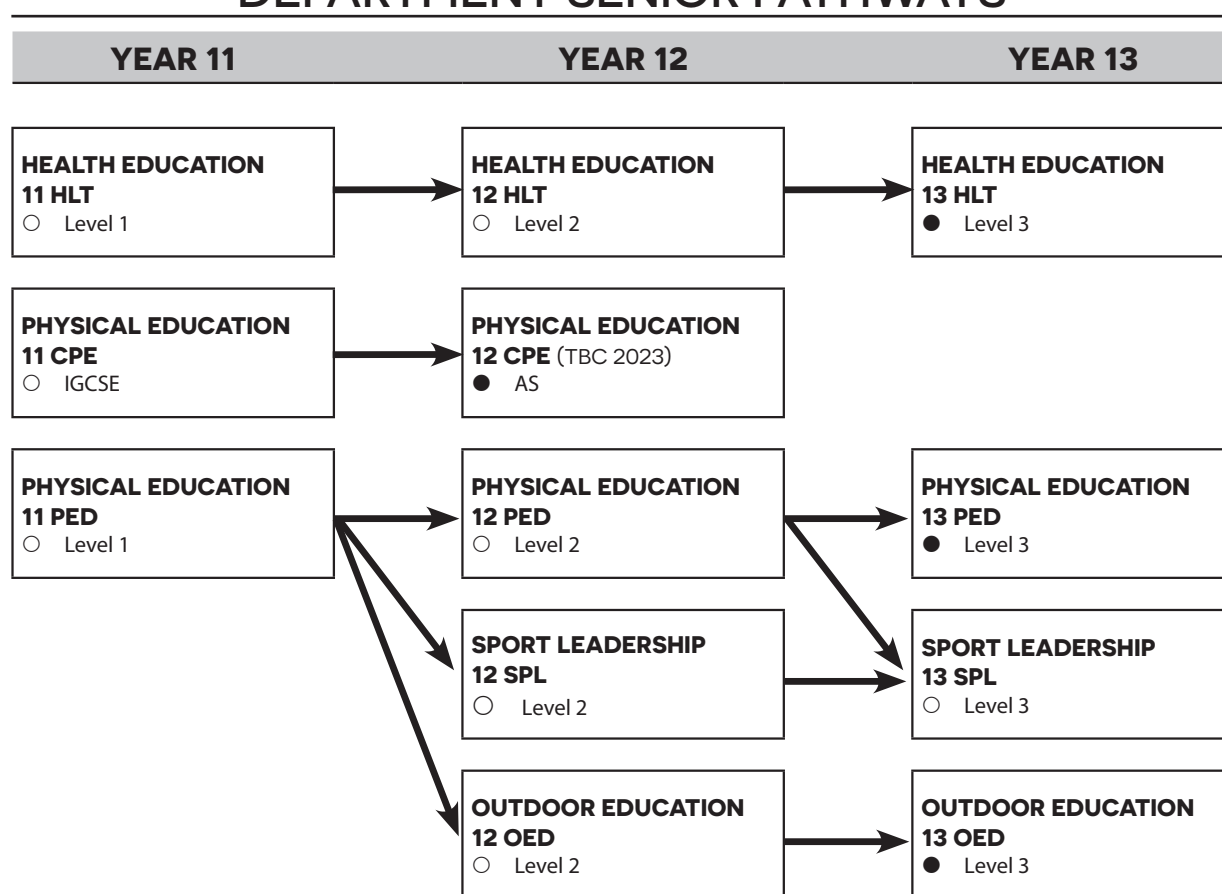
DEPARTMENT SENIOR PATHWAYS

YEAR 11

YEAR 12

YEAR 13

HEALTH EDUCATION
11 HLT
○ Level 1

HEALTH EDUCATION
12 HLT
○ Level 2

HEALTH EDUCATION
13 HLT
● Level 3

PHYSICAL EDUCATION
11 CPE
○ IGCSE

PHYSICAL EDUCATION
12 CPE (TBC 2023)
● AS

PHYSICAL EDUCATION
11 PED
○ Level 1

PHYSICAL EDUCATION
12 PED
○ Level 2

PHYSICAL EDUCATION
13 PED
● Level 3

SPORT LEADERSHIP
12 SPL
○ Level 2

SPORT LEADERSHIP
13 SPL
○ Level 3

OUTDOOR EDUCATION
12 OED
○ Level 2

OUTDOOR EDUCATION
13 OED
● Level 3